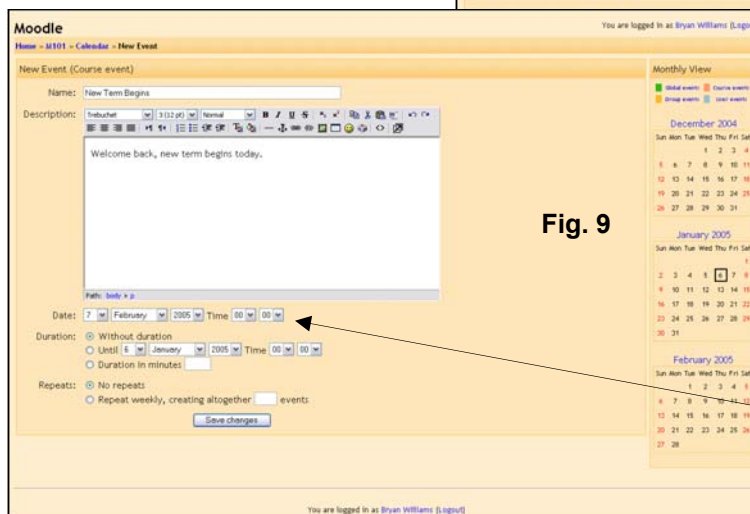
Moodle

You are logged in as Bryan Williams (Logo

Home » ilt101 » Calendar » New Event

New Event (Course event)

Name: New Term Begins

Description: Trebuchet 3 (12 pt) Normal B I U S

Welcome back, new term begins today.

Path: body » p

Date: 7 February 2005 Time 00 00

Duration: Without duration

Until 6 January 2005 Time 00 00

Duration in minutes

Repeats: No repeats

Repeat weekly, creating altogether events

Save changes

Fig. 9

Monthly View

Global events Course events Group events User events

December 2004

| Sun | Mon | Tue | Wed | Thu | Fri | Sat |
|---|---|---|---|---|---|---|
| | | | 1 | 2 | 3 | 4 |
| 5 | 6 | 7 | 8 | 9 | 10 | 11 |
| 12 | 13 | 14 | 15 | 16 | 17 | 18 |
| 19 | 20 | 21 | 22 | 23 | 24 | 25 |
| 26 | 27 | 28 | 29 | 30 | 31 | |

January 2005

| Sun | Mon | Tue | Wed | Thu | Fri | Sat |
|---|---|---|---|---|---|---|
| | | | | | | 1 |
| 2 | 3 | 4 | 5 | 6 | 7 | 8 |
| 9 | 10 | 11 | 12 | 13 | 14 | 15 |
| 16 | 17 | 18 | 19 | 20 | 21 | 22 |
| 23 | 24 | 25 | 26 | 27 | 28 | 29 |
| 30 | 31 | | | | | |

February 2005

| Sun | Mon | Tue | Wed | Thu | Fri | Sat |
|---|---|---|---|---|---|---|
| | | 1 | 2 | 3 | 4 | 5 |
| 6 | 7 | 8 | 9 | 10 | 11 | 12 |
| 13 | 14 | 15 | 16 | 17 | 18 | 19 |
| 20 | 21 | 22 | 23 | 24 | 25 | 26 |
| 27 | 28 | | | | | |

You are logged in as Bryan Williams (Logout)